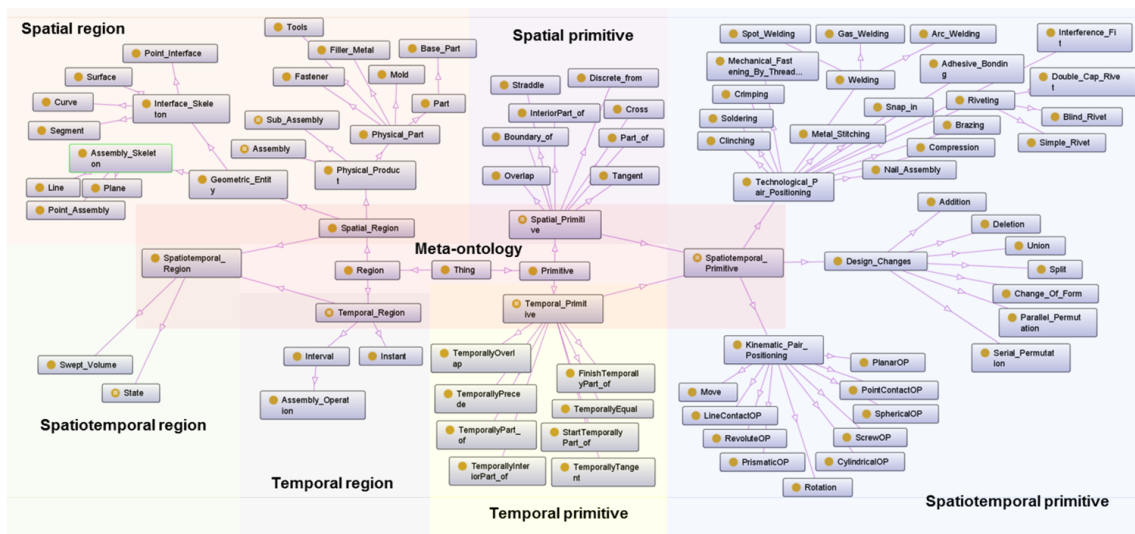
Spatial region

Spatial primitive

Tools
Filler_Metal
Base_Part
Point_Interface
Surface
Fastener
Mold
Curve
Interface_Skeleton
Part
Segment
Sub_Assembly
Physical_Part
Assembly_Skeleton
Assembly
Physical_Product
Line
Plane
Geometric_Entity
Point_Assembly
Straddle
Discrete_from
InteriorPart_of
Cross
Boundary_of
Part_of
Overlap
Tangent
Spatial_Primitive
Spot_Welding
Gas_Welding
Arc_Welding
Interference_Fit
Mechanical_Fastening_By_Thread...
Welding
Adhesive_Bonding
Double_Cap_Rivet
Crimping
Snap_in
Riveting
Soldering
Blind_Rivet
Metal_Stitching
Brazing
Clinching
Compression
Simple_Rivet
Technological_Pair_Positioning
Nail_Assembly
Addition
Deletion
Union
Split
Change_Of_Form
Parallel_Permutation
Serial_Permutation
Design_Changes
Spatiotemporal_Primitive

Meta-ontology

Spatial_Region
Spatiotemporal_Region
Region
Thing
Primitive
Temporal_Region
Temporal_Primitive
Interval
Instant
Swept_Volume
State
Assembly_Operation
TemporallyOverlap
FinishTemporallyPart_of
TemporallyPrecede
TemporallyEqual
TemporallyPart_of
StartTemporallyPart_of
TemporallyInteriorPart_of
TemporallyTangent
Kinematic_Pair_Positioning
PlanarOP
Move
PointContactOP
LineContactOP
SphericalOP
RevoluteOP
ScrewOP
PrismaticOP
CylindricalOP
Rotation

Spatiotemporal region

Temporal region

Temporal primitive

Spatiotemporal primitive